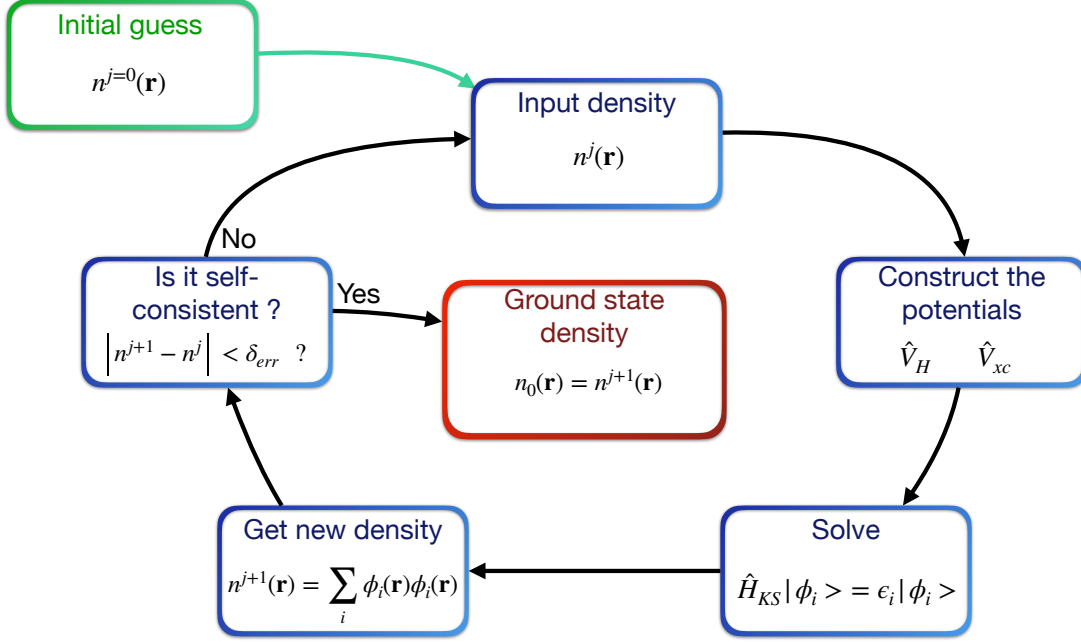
Initial guess

$n^{j=0}(\mathbf{r})$

Input density

$n^j(\mathbf{r})$

Construct the potentials

$\hat{V}_H$ $\hat{V}_{xc}$

Solve

$\hat{H}_{KS}|\phi_i> = \epsilon_i|\phi_i>$

Get new density

$n^{j+1}(\mathbf{r}) = \sum_i \phi_i(\mathbf{r})\phi_i(\mathbf{r})$

Is it self-consistent ?

$\left|n^{j+1} - n^j\right| < \delta_{err}$ ?

No

Yes

Ground state density

$n_0(\mathbf{r}) = n^{j+1}(\mathbf{r})$